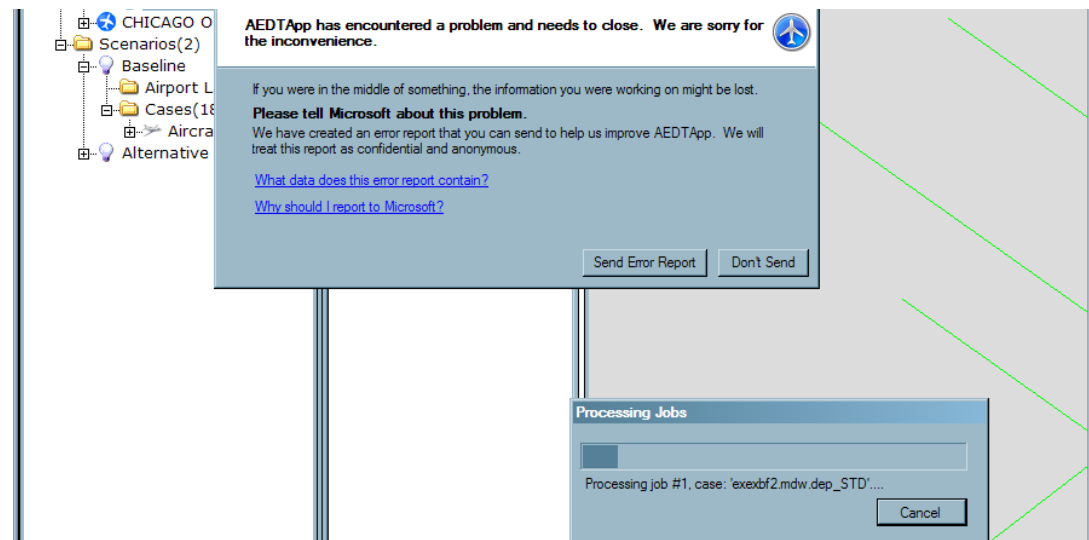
CHICAGO O
Scenarios(2)
Baseline
Airport L
Cases(18
Aircra
Alternative

AEDTApp has encountered a problem and needs to close. We are sorry for the inconvenience.

If you were in the middle of something, the information you were working on might be lost.

Please tell Microsoft about this problem.

We have created an error report that you can send to help us improve AEDTApp. We will treat this report as confidential and anonymous.

What data does this error report contain?

Why should I report to Microsoft?

Send Error Report
Don't Send

Processing Jobs

Processing job #1, case: 'exexbf2.mdw.dep_STD'....

Cancel